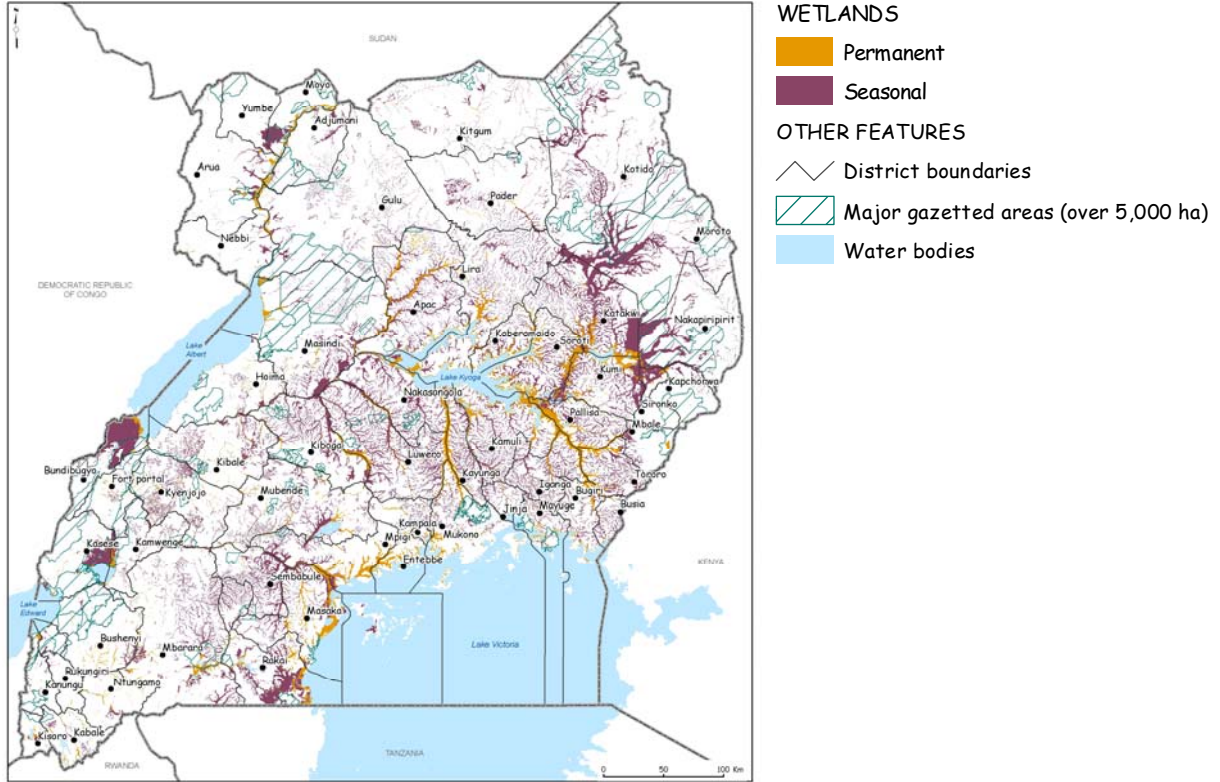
WETLANDS
Permanent
Seasonal
OTHER FEATURES
District boundaries
Major gazetted areas (over 5,000 ha)
Water bodies

SUDAN
Moyo
Yumbe
Adjumani
Kitgum
Kotido
Arua
Pader
Gulu
Moroto
Nebbi
Lira
DEMOCRATIC REPUBLIC OF CONGO
Apac
Katakwi
Nakapiripirit
Kaberamaido
Lake Albert
Masindi
Soroti
Kumi
Hoima
Lake Kyoga
Kapchorwa
Nakasongola
Sironko
Pallisa
Mbale
Kiboga
Kamuli
Luwero
Tororo
Bundibugyo
Kibale
Kayunga
Iganga
Fort portal
Kyenjojo
Bugiri
Mubende
Busia
Jinja
Mayuge
Kampala
Mukono
Kasese
Kamwenge
Mpigi
Entebbe
KENYA
Sembabule
Lake Edward
Masaka
Lake Victoria
Bushenyi
Mbarara
Rakai
Rukungiri
Kanungu
Ntungamo
Kisoro
Kabale
RWANDA
TANZANIA
0
50
100 Km